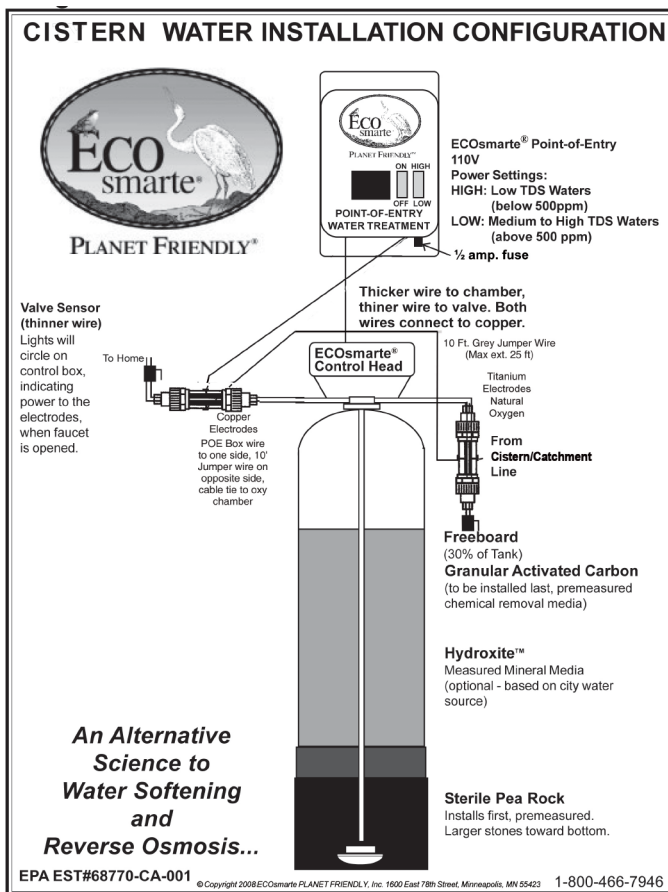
CISTERN WATER INSTALLATION CONFIGURATION

ECO smarte®
PLANET FRIENDLY®

ECO smarte
PLANET FRIENDLY™
ON HIGH
OFF LOW
POINT-OF-ENTRY WATER TREATMENT

ECOsmarte® Point-of-Entry
110V
Power Settings:
HIGH: Low TDS Waters (below 500ppm)
LOW: Medium to High TDS Waters (above 500 ppm)

½ amp. fuse

Thicker wire to chamber, thiner wire to valve. Both wires connect to copper.

Valve Sensor (thinner wire)
Lights will circle on control box, indicating power to the electrodes, when faucet is opened.

To Home

ECOsmarte® Control Head

10 Ft. Grey Jumper Wire (Max ext. 25 ft)

Titanium Electrodes Natural Oxygen

Copper Electrodes
POE Box wire to one side, 10' Jumper wire on opposite side, cable tie to oxy chamber

From Cistern/Catchment Line

Freeboard
(30% of Tank)
Granular Activated Carbon
(to be installed last, premeasured chemical removal media)

Hydroxite™
Measured Mineral Media (optional - based on city water source)

An Alternative Science to Water Softening and Reverse Osmosis...

Sterile Pea Rock
Installs first, premeasured. Larger stones toward bottom.

EPA EST#68770-CA-001 © Copyright 2008 ECOsmarte PLANET FRIENDLY, Inc. 1600 East 78th Street, Minneapolis, MN 55423 1-800-466-7946